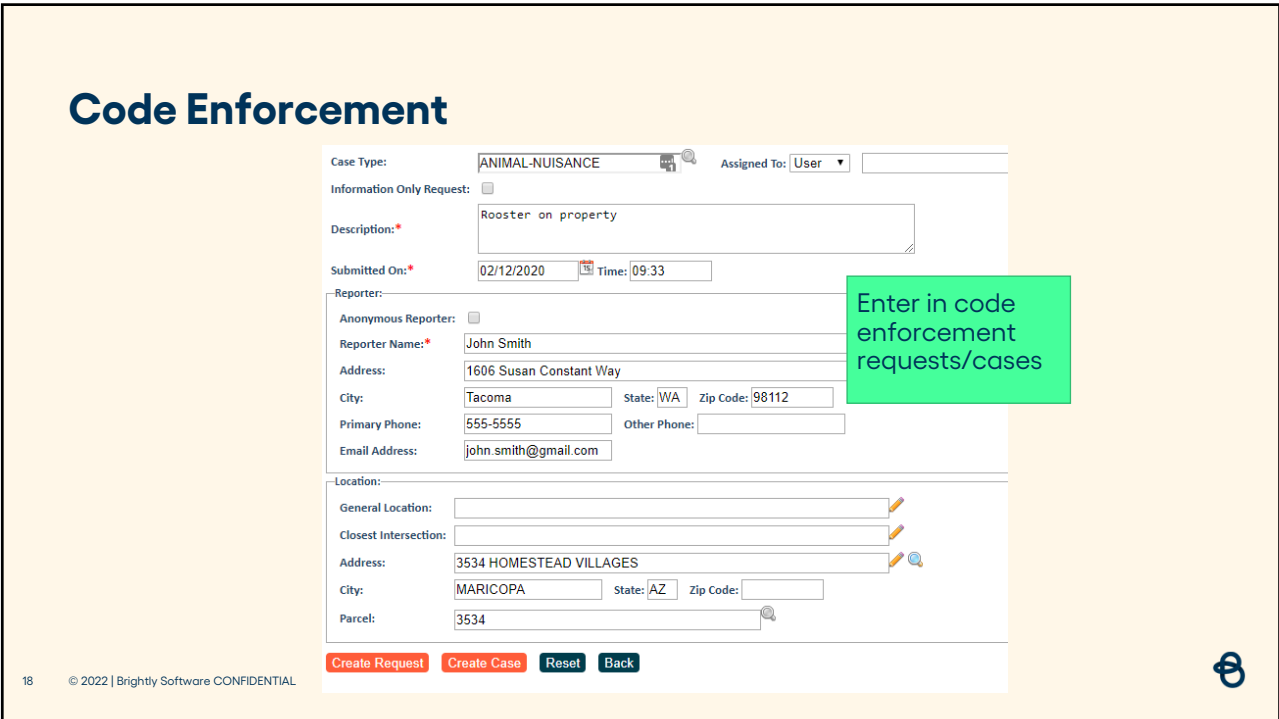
Code Enforcement

Case Type: ANIMAL-NUISANCE
Assigned To: User

Information Only Request:

Description:* Rooster on property

Submitted On:* 02/12/2020 Time: 09:33

Reporter:
Anonymous Reporter:
Reporter Name:* John Smith
Address: 1606 Susan Constant Way
City: Tacoma State: WA Zip Code: 98112
Primary Phone: 555-5555 Other Phone:
Email Address: john.smith@gmail.com

Location:
General Location:
Closest Intersection:
Address: 3534 HOMESTEAD VILLAGES
City: MARICOPA State: AZ Zip Code:
Parcel: 3534

Create Request Create Case Reset Back

Enter in code enforcement requests/cases

18 © 2022 | Brightly Software CONFIDENTIAL